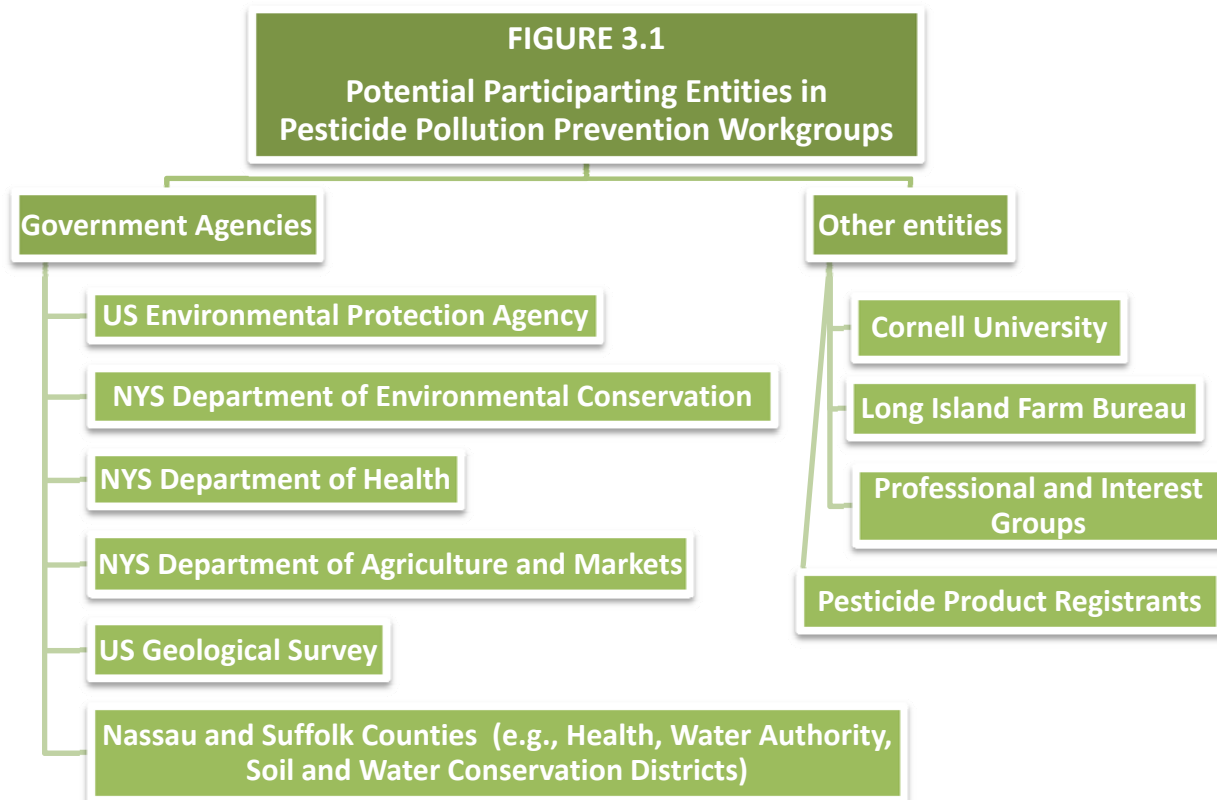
FIGURE 3.1

Potential Participarting Entities in Pesticide Pollution Prevention Workgroups

Government Agencies

US Environmental Protection Agency

NYS Department of Environmental Conservation

NYS Department of Health

NYS Department of Agriculture and Markets

US Geological Survey

Nassau and Suffolk Counties (e.g., Health, Water Authority, Soil and Water Conservation Districts)

Other entities

Cornell University

Long Island Farm Bureau

Professional and Interest Groups

Pesticide Product Registrants